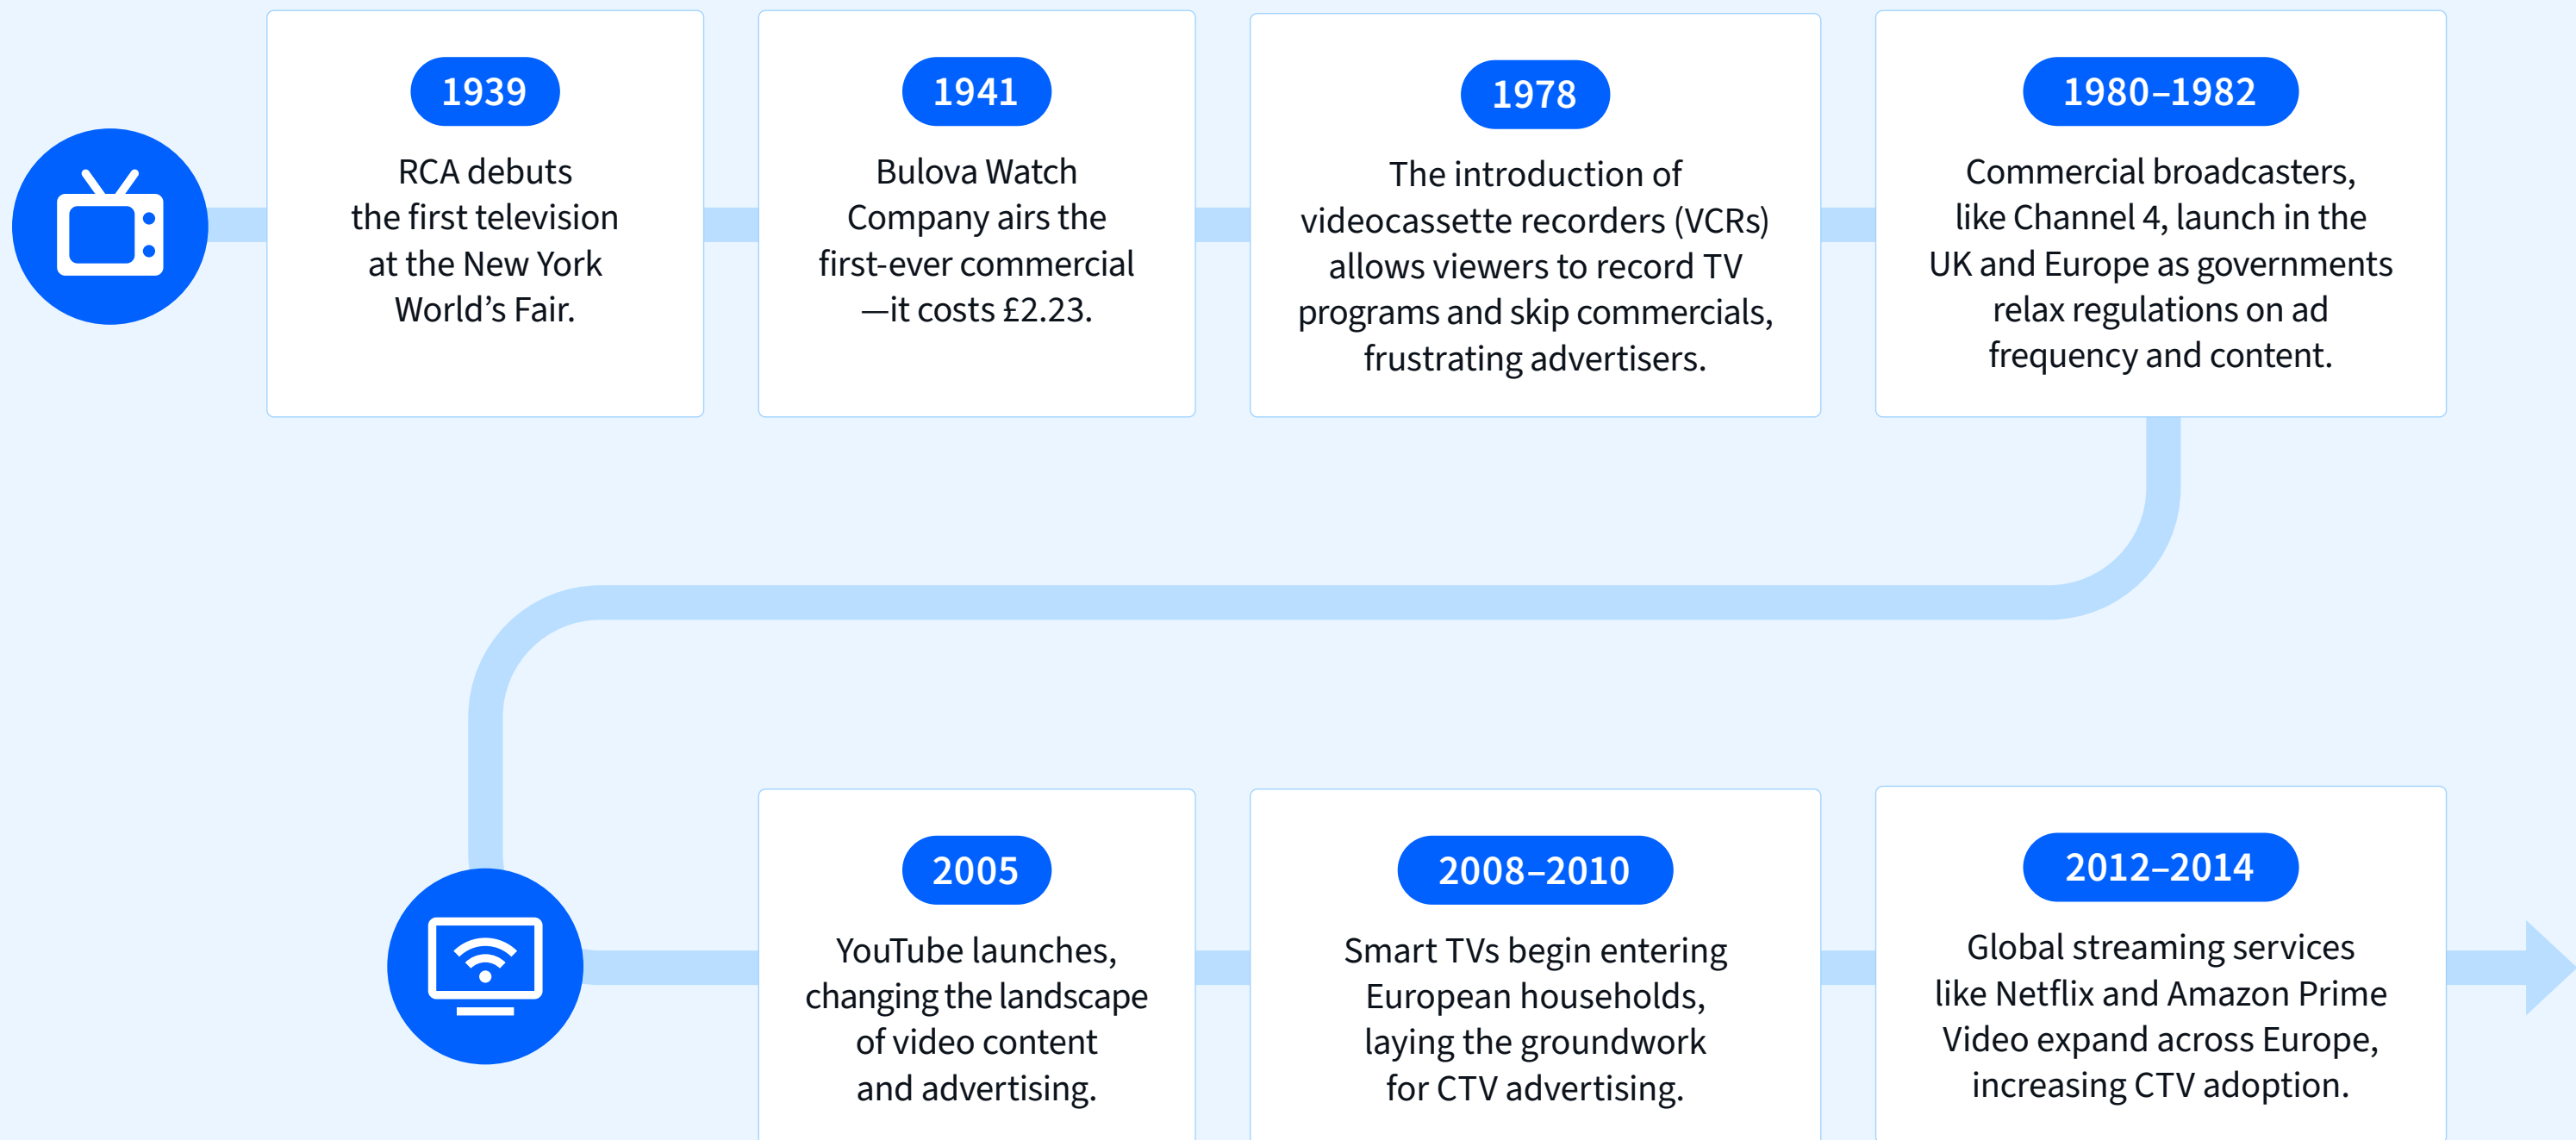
1939

RCA debuts the first television at the New York World’s Fair.

1941

Bulova Watch Company airs the first-ever commercial —it costs £2.23.

1978

The introduction of videocassette recorders (VCRs) allows viewers to record TV programs and skip commercials, frustrating advertisers.

1980–1982

Commercial broadcasters, like Channel 4, launch in the UK and Europe as governments relax regulations on ad frequency and content.

2005

YouTube launches, changing the landscape of video content and advertising.

2008–2010

Smart TVs begin entering European households, laying the groundwork for CTV advertising.

2012–2014

Global streaming services like Netflix and Amazon Prime Video expand across Europe, increasing CTV adoption.